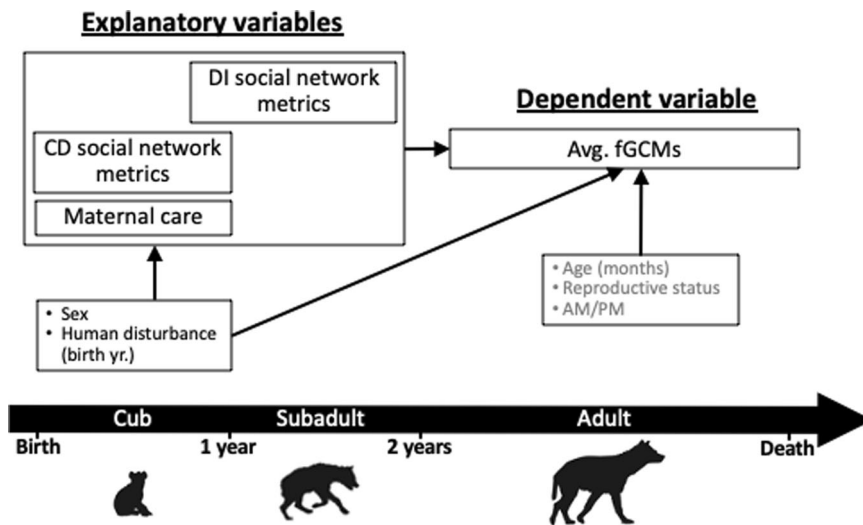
Explanatory variables

DI social network metrics

CD social network metrics

Maternal care

Dependent variable

Avg. fGCMs

• Age (months)
• Reproductive status
• AM/PM

• Sex
• Human disturbance (birth yr.)

Cub

Subadult

Adult

Birth

1 year

2 years

Death